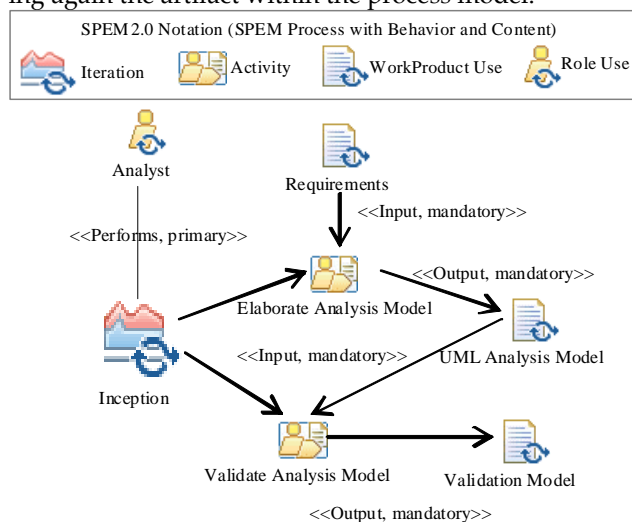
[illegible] again the artifact within the process model.

SPEM 2.0 Notation (SPEM Process with Behavior and Content)

Iteration Activity WorkProduct Use Role Use

Analyst

Requirements

<<Input, mandatory>>

<<Performs, primary>>

Elaborate Analysis Model

<<Output, mandatory>>

<<Input, mandatory>>

UML Analysis Model

Inception

Validate Analysis Model

Validation Model

<<Output, mandatory>>